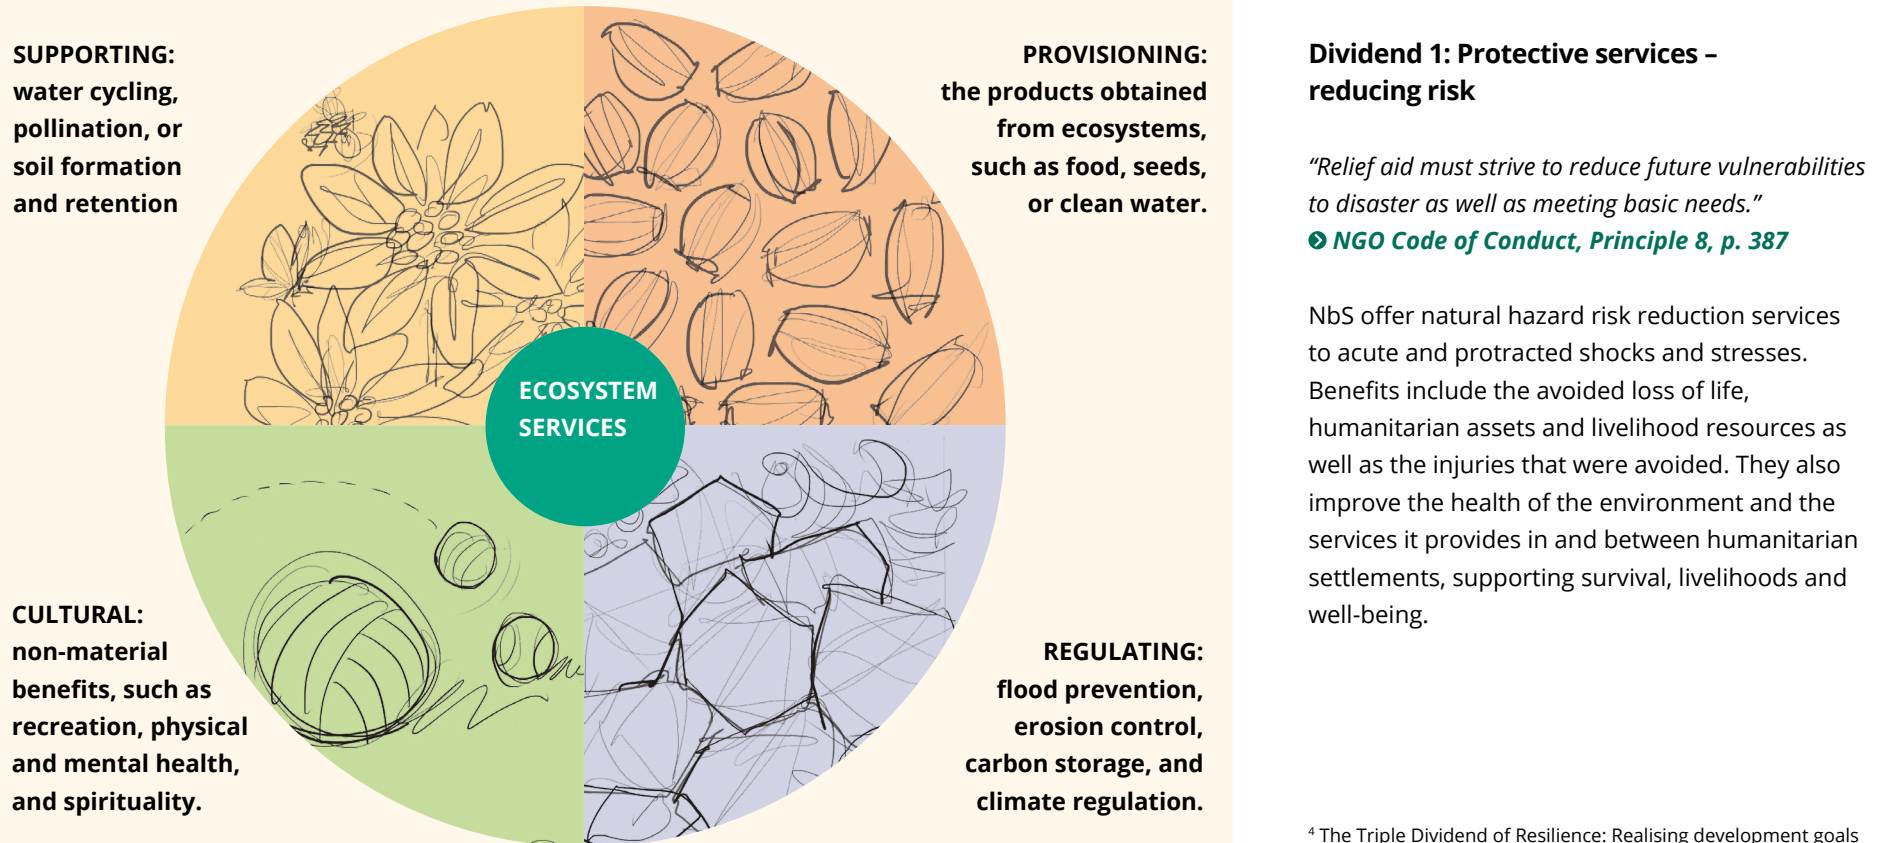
SUPPORTING: water cycling, pollination, or soil formation and retention

PROVISIONING: the products obtained from ecosystems, such as food, seeds, or clean water.

ECOSYSTEM SERVICES

CULTURAL: non-material benefits, such as recreation, physical and mental health, and spirituality.

REGULATING: flood prevention, erosion control, carbon storage, and climate regulation.

Dividend 1: Protective services – reducing risk

“Relief aid must strive to reduce future vulnerabilities to disaster as well as meeting basic needs.”

NGO Code of Conduct, Principle 8, p. 387

NbS offer natural hazard risk reduction services to acute and protracted shocks and stresses. Benefits include the avoided loss of life, humanitarian assets and livelihood resources as well as the injuries that were avoided. They also improve the health of the environment and the services it provides in and between humanitarian settlements, supporting survival, livelihoods and well-being.

$^4$ The Triple Dividend of Resilience: Realising development goals